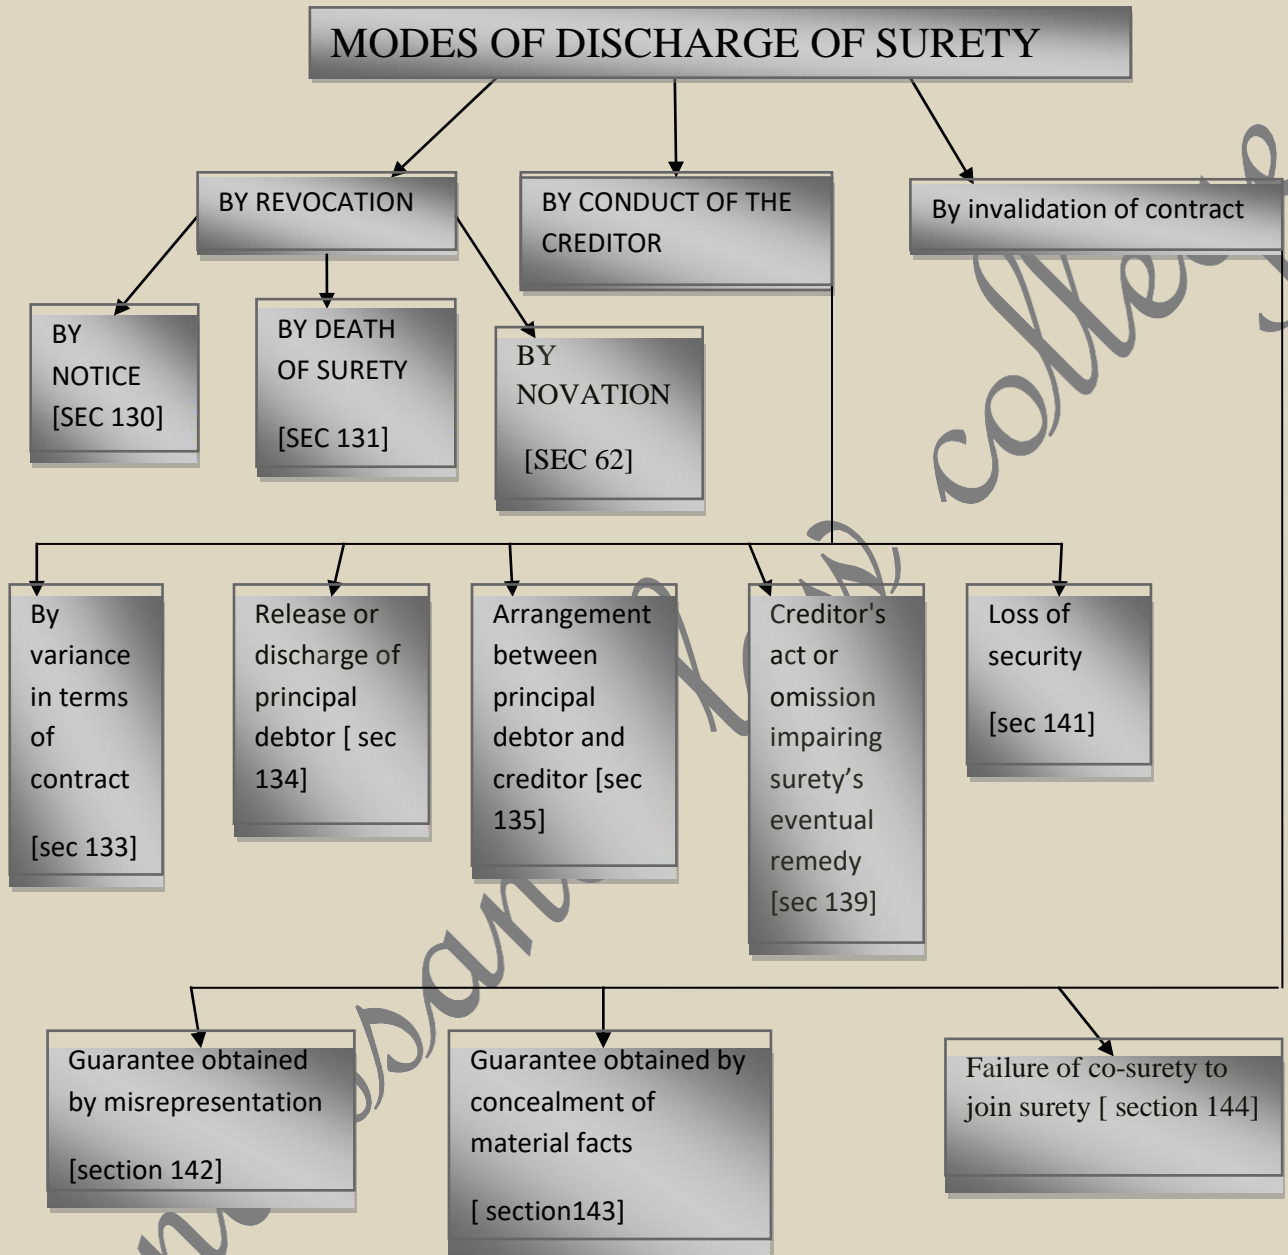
MODES OF DISCHARGE OF SURETY

BY REVOCATION

BY CONDUCT OF THE CREDITOR

By invalidation of contract

BY NOTICE [SEC 130]

BY DEATH OF SURETY [SEC 131]

BY NOVATION [SEC 62]

By variance in terms of contract [sec 133]

Release or discharge of principal debtor [ sec 134]

Arrangement between principal debtor and creditor [sec 135]

Creditor's act or omission impairing surety's eventual remedy [sec 139]

Loss of security [sec 141]

Guarantee obtained by misrepresentation [section 142]

Guarantee obtained by concealment of material facts [ section143]

Failure of co-surety to join surety [ section 144]